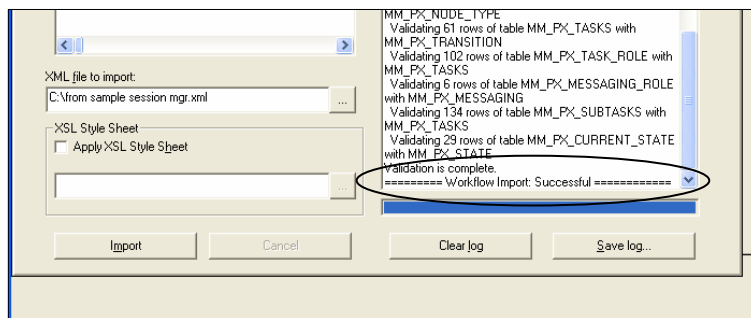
XML file to import:

C:\from sample session mgr.xml

...

XSL Style Sheet

Apply XSL Style Sheet

...

MM_PX_NODE_TYPE
Validating 61 rows of table MM_PX_TASKS with MM_PX_TRANSITION
Validating 102 rows of table MM_PX_TASK_ROLE with MM_PX_TASKS
Validating 6 rows of table MM_PX_MESSAGING_ROLE with MM_PX_MESSAGING
Validating 134 rows of table MM_PX_SUBTASKS with MM_PX_TASKS
Validating 29 rows of table MM_PX_CURRENT_STATE with MM_PX_STATE
Validation is complete.
========= Workflow Import: Successful ============

Import

Cancel

Clear log

Save log...